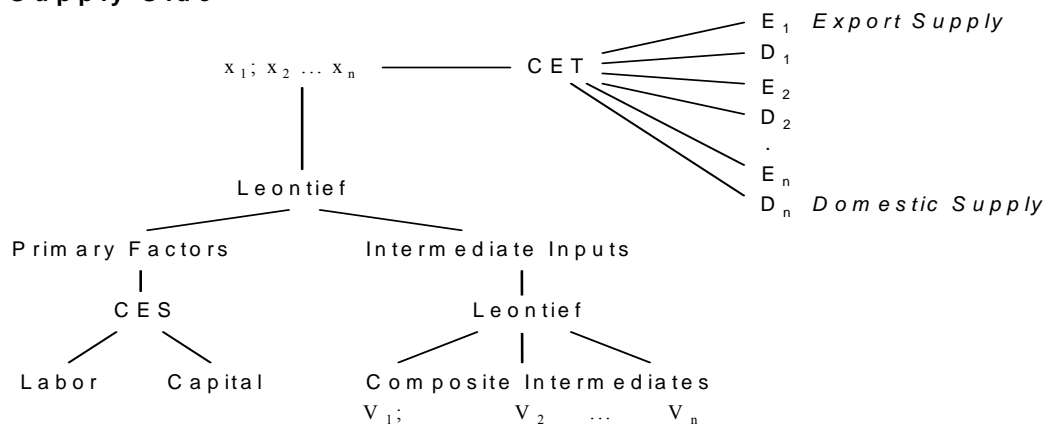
Supply Side

$x_1; x_2 \ldots x_n$

CET

$E_1$ Export Supply
$D_1$
$E_2$
$D_2$
.
$E_n$
$D_n$ Domestic Supply

Leontief

Primary Factors

CES

Labor Capital

Intermediate Inputs

Leontief

Composite Intermediates

$V_1$; $V_2$ … $V_n$